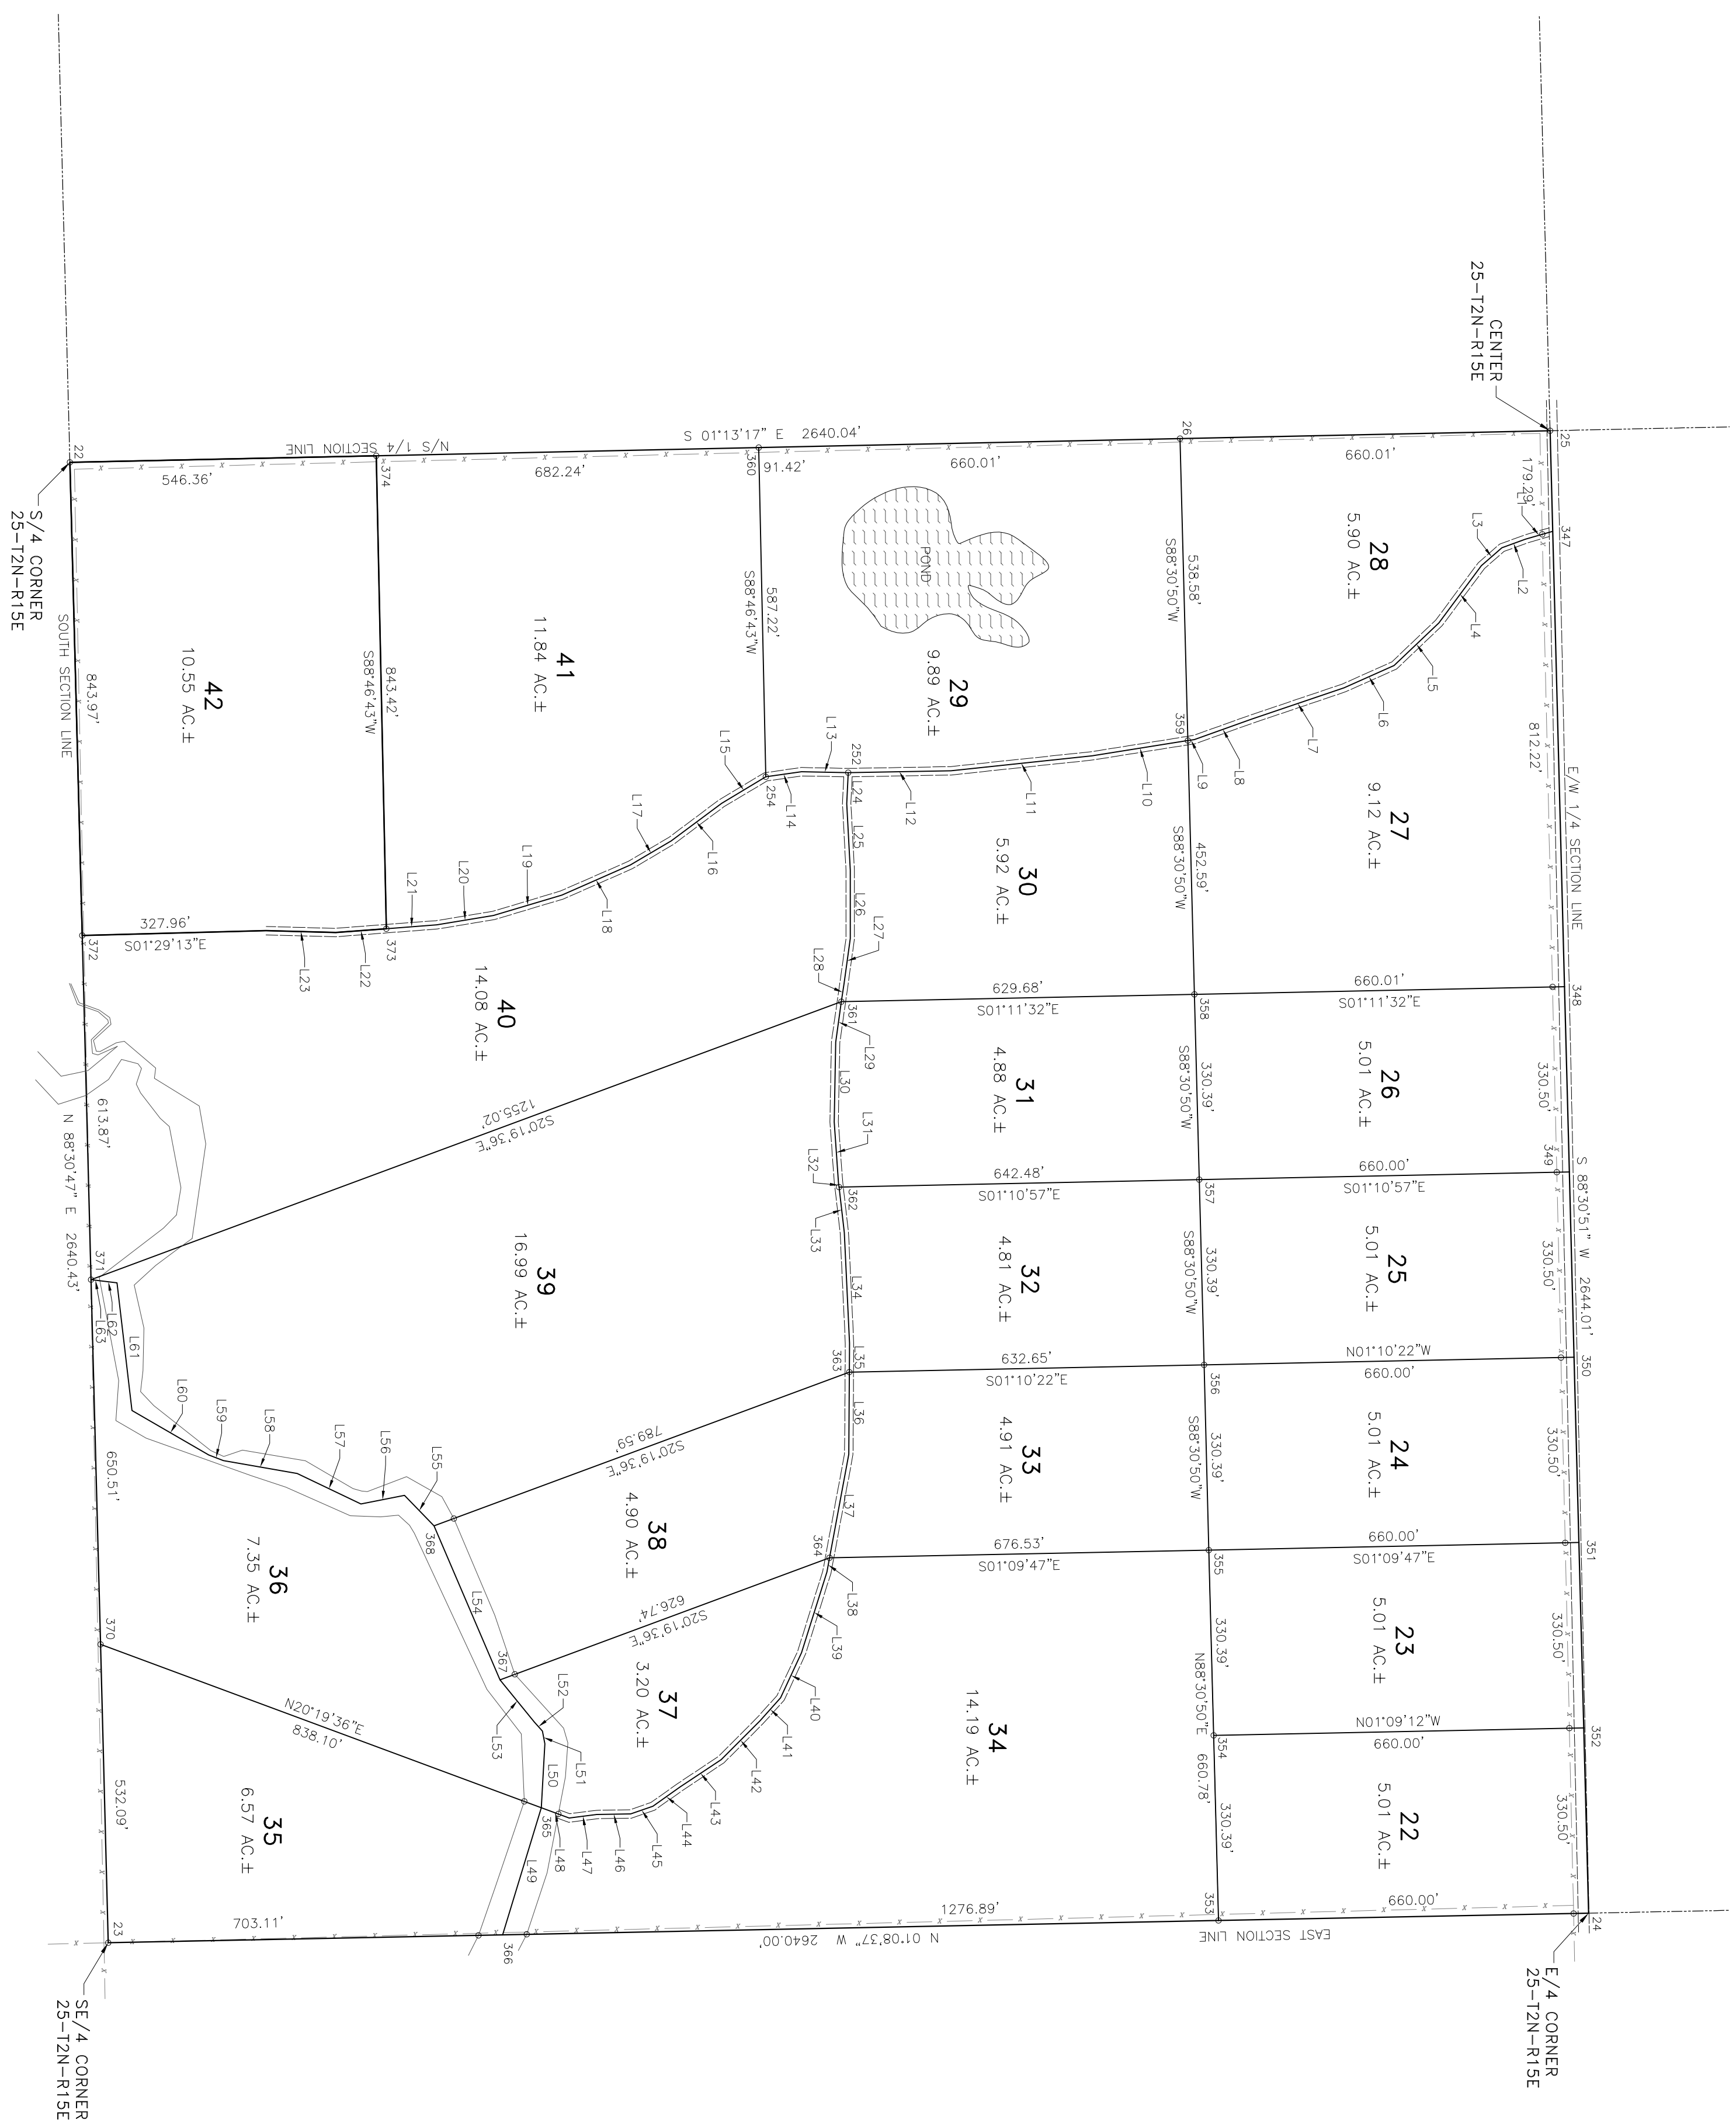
CENTER
25-T2N-R15E

N/S 1/4 SECTION LINE
S 01°13'17" E 2640.04'
22
374
360
26
25
546.36'
682.24'
91.42'
660.01'
660.01'
179.29'
L1
L3
L2
347
L4
L5
L6
L7
L8
L9
L10
L11
L12
L13
L14
L15
L16
L17
L18
L19
L20
L21
L22
L23
252
254
359

S/4 CORNER
25-T2N-R15E

SOUTH SECTION LINE
843.97'
42
10.55 AC.±
S88°46'43"W
843.42'
41
11.84 AC.±
S88°46'43"W
587.22'
POND
29
9.89 AC.±
S88°30'50"W
538.58'
28
5.90 AC.±
812.22'
E/W 1/4 SECTION LINE
27
9.12 AC.±
S88°30'50"W
452.59'
30
5.92 AC.±
L24
L25
L26
L27
L28
327.96'
S01°29'13"E
372
373
40
14.08 AC.±
629.68'
S01°11'32"E
660.01'
S01°11'32"E
361
358
348
L29
L30
L31
L32
31
4.88 AC.±
S88°30'50"W
330.39'
26
5.01 AC.±
330.50'
1255.02'
S20°19'36"E
613.87'
N 88°30'47" E 2640.43'
642.48'
S01°10'57"E
660.00'
S01°10'57"E
362
357
349
S 88°30'51" W 2644.01'
L33
L34
L35
32
4.81 AC.±
S88°30'50"W
330.39'
25
5.01 AC.±
330.50'
371
39
16.99 AC.±
L61
L62
L63
632.65'
S01°10'22"E
N01°10'22"W
660.00'
363
356
350
L36
33
4.91 AC.±
S88°30'50"W
330.39'
24
5.01 AC.±
330.50'
L60
L59
L58
L57
L56
L55
789.59'
S20°19'36"E
650.51'
368
38
4.90 AC.±
L37
676.53'
S01°09'47"E
660.00'
S01°09'47"E
364
355
351
L38
L39
36
7.35 AC.±
L54
626.74'
S20°19'36"E
23
5.01 AC.±
330.39'
330.50'
370
367
37
3.20 AC.±
L40
L41
L42
L43
L44
L45
L46
L47
L48
L49
L50
L51
L52
L53
N20°19'36"E
838.10'
34
14.19 AC.±
N88°30'50"E
660.78'
354
N01°09'12"W
660.00'
352
532.09'
35
6.57 AC.±
365
330.39'
22
5.01 AC.±
330.50'
23
703.11'
1276.89'
353
660.00'
24
366
N 01°08'37" W 2640.00'
EAST SECTION LINE

SE/4 CORNER
25-T2N-R15E

E/4 CORNER
25-T2N-R15E